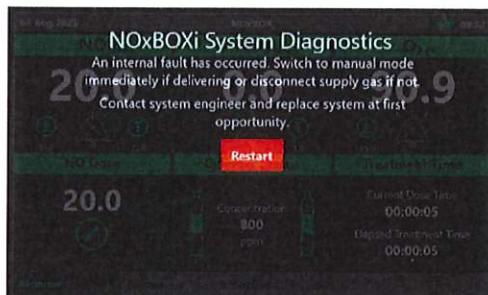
NOxBOXi System Diagnostics

An internal fault has occurred. Switch to manual mode immediately if delivering or disconnect supply gas if not.

Contact system engineer and replace system at first opportunity.

Restart

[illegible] 2023 NOxBOX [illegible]

20.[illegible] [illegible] 90.9

NO Dose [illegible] Treatment Time

20.0

Concentration
800
ppm

Current Dose Time
00:00:05

Elapsed Treatment Time
00:00:05